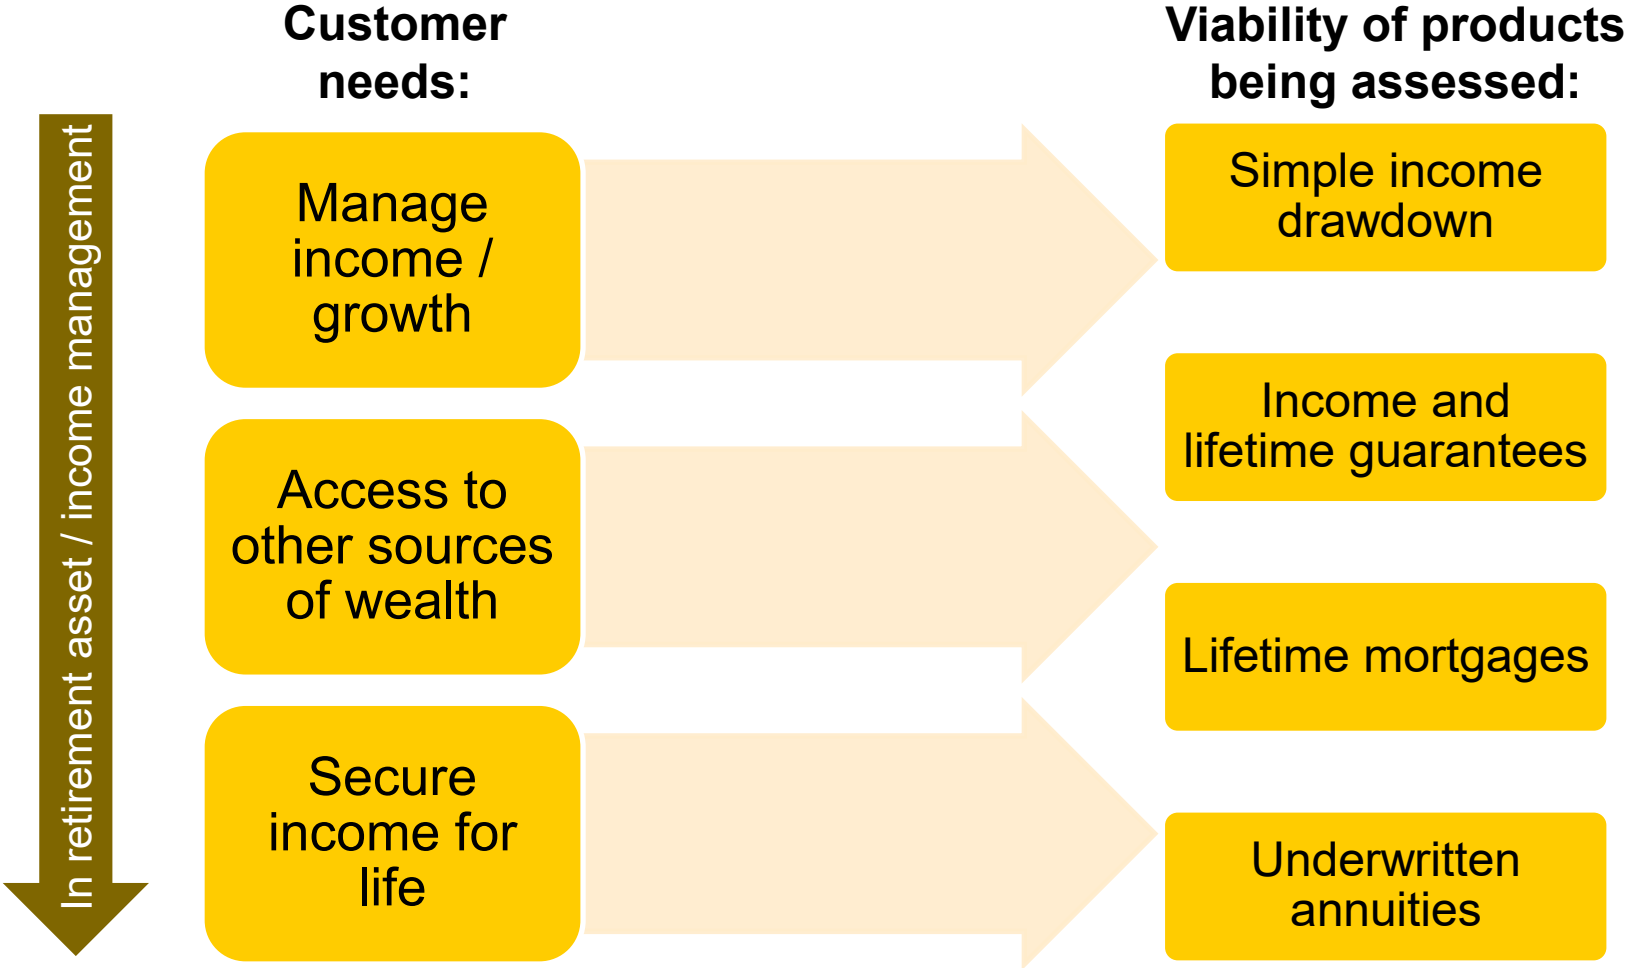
In retirement asset / income management

Customer needs:

Manage income / growth

Access to other sources of wealth

Secure income for life

Viability of products being assessed:

Simple income drawdown

Income and lifetime guarantees

Lifetime mortgages

Underwritten annuities